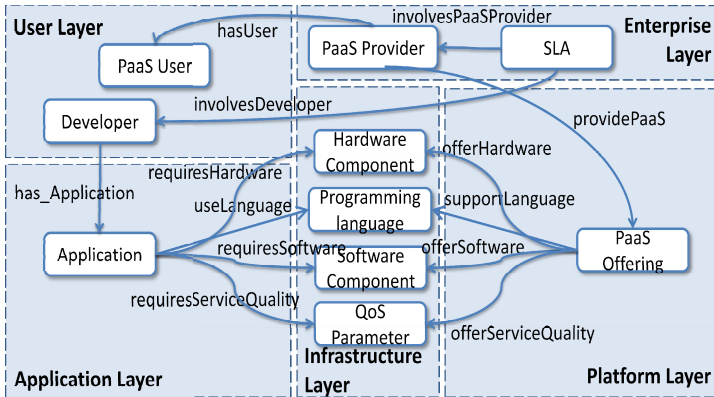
User Layer

hasUser

involvesPaaSProvider

Enterprise Layer

PaaS Provider

SLA

PaaS User

involvesDeveloper

Developer

providePaaS

Hardware Component

offerHardware

requiresHardware

has_Application

useLanguage

Programming language

supportLanguage

Application

requiresSoftware

Software Component

offerSoftware

PaaS Offering

requiresServiceQuality

QoS Parameter

offerServiceQuality

Infrastructure Layer

Application Layer

Platform Layer